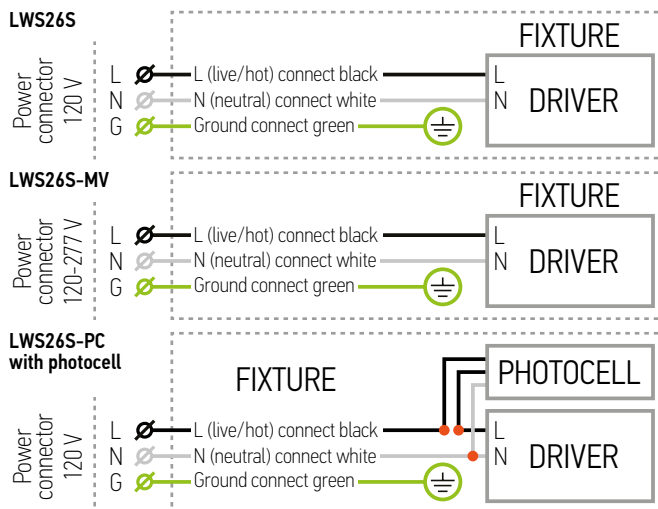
LWS26S

FIXTURE

Power connector 120 V

L
N
G

L (live/hot) connect black
N (neutral) connect white
Ground connect green

L
N
DRIVER

LWS26S-MV

FIXTURE

Power connector 120-277 V

L
N
G

L (live/hot) connect black
N (neutral) connect white
Ground connect green

L
N
DRIVER

LWS26S-PC with photocell

FIXTURE

PHOTOCELL

Power connector 120 V

L
N
G

L (live/hot) connect black
N (neutral) connect white
Ground connect green

L
N
DRIVER